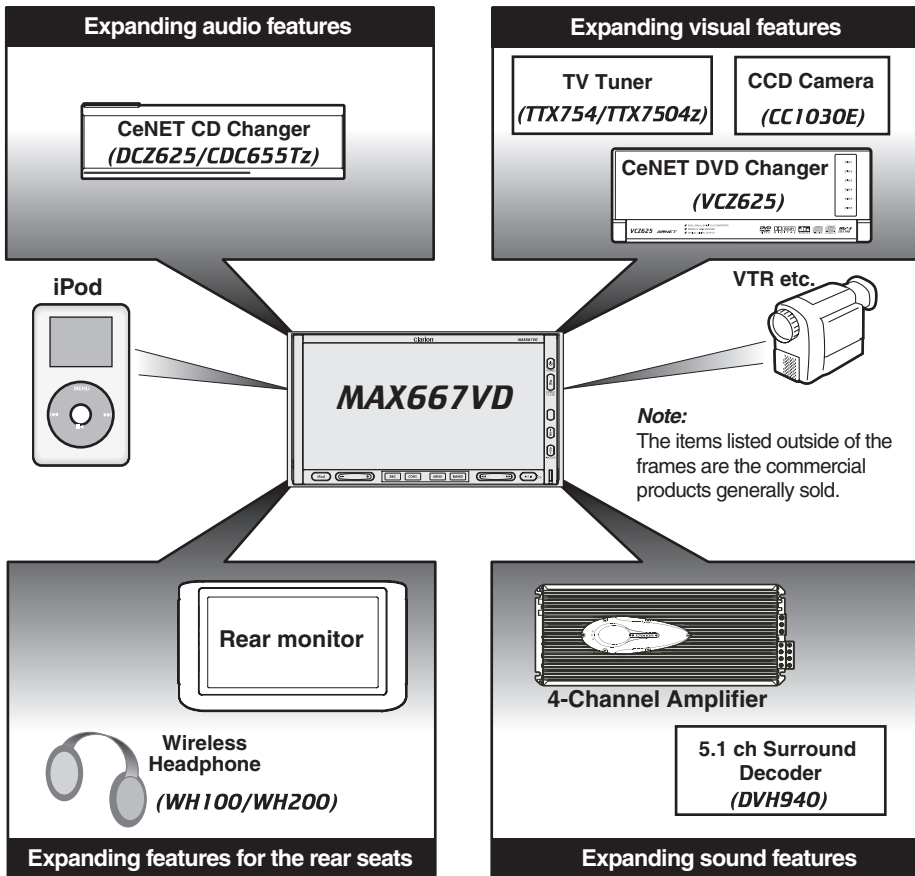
Expanding audio features

CeNET CD Changer
(DCZ625/CDC655Tz)

Expanding visual features

TV Tuner
(TTX754/TTX7504z)

CCD Camera
(CC1030E)

CeNET DVD Changer
(VCZ625)

VCZ625

iPod

VTR etc.

clarion

MAX667VD

MAX667VD

Note:
The items listed outside of the frames are the commercial products generally sold.

Rear monitor

Wireless Headphone
(WH100/WH200)

4-Channel Amplifier

5.1 ch Surround Decoder
(DVH940)

Expanding features for the rear seats

Expanding sound features